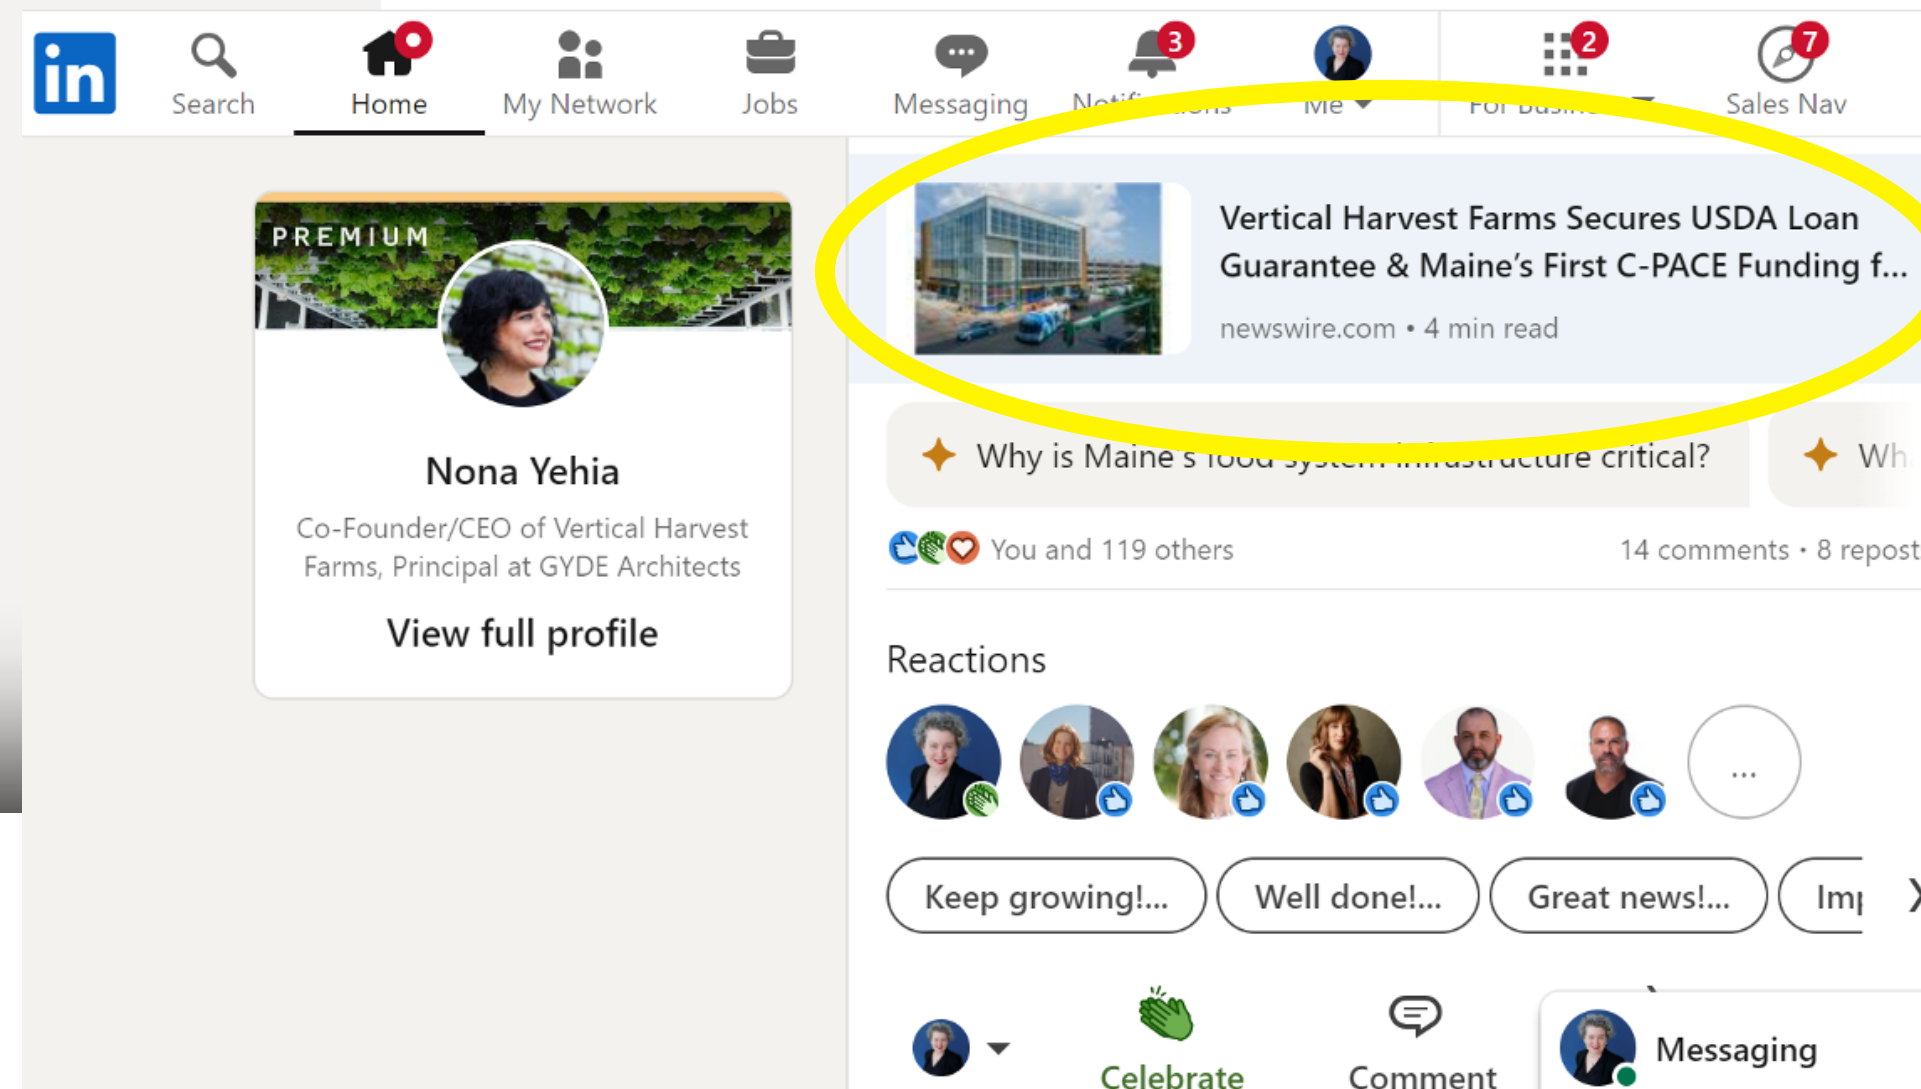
in Search Home My Network Jobs Messaging 3 Notifi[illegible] Me 2 For Busin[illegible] 7 Sales Nav

PREMIUM

Nona Yehia

Co-Founder/CEO of Vertical Harvest Farms, Principal at GYDE Architects

View full profile

Vertical Harvest Farms Secures USDA Loan Guarantee & Maine's First C-PACE Funding f...

newswire.com • 4 min read

Why is Maine's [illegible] critical?

Wh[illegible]

You and 119 others

14 comments • 8 repost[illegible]

Reactions

...

Keep growing!...

Well done!...

Great news!...

Im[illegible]

Celebrate

Comment

Messaging